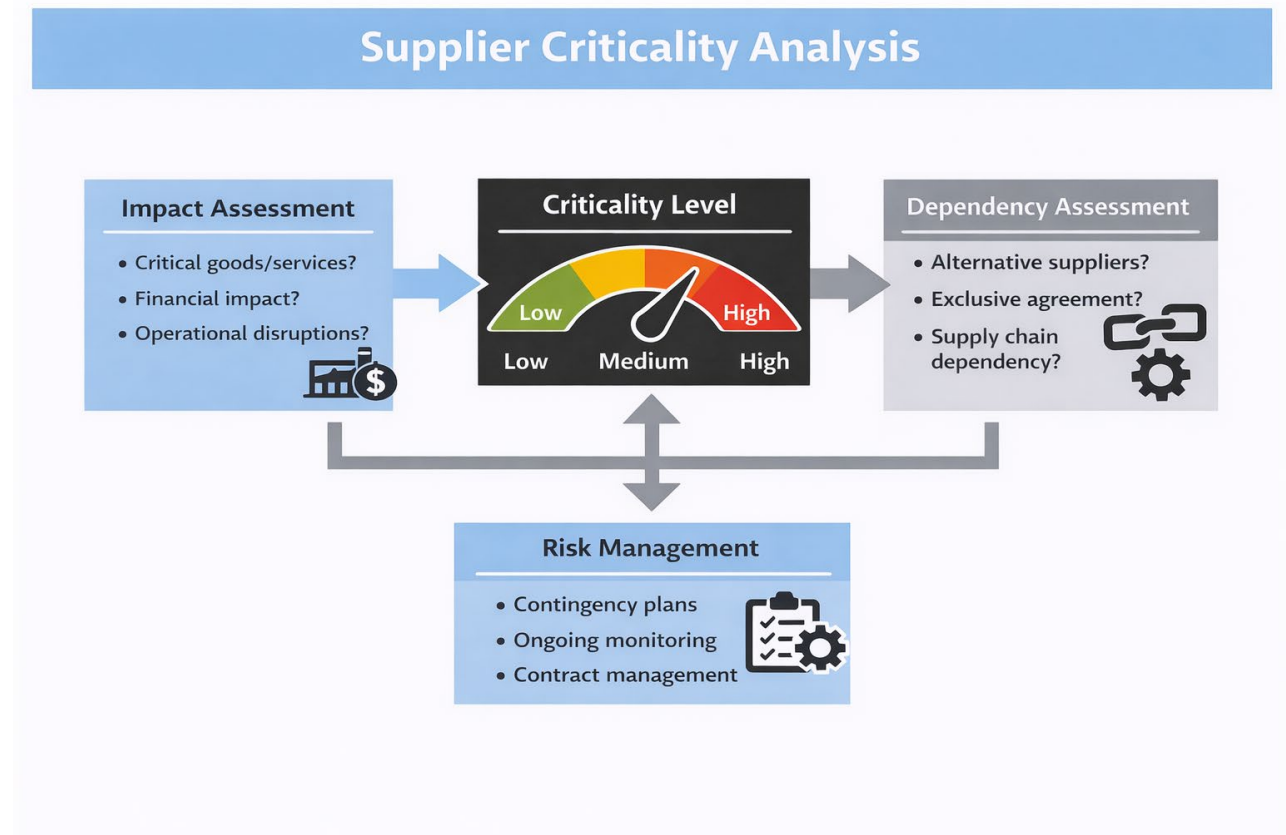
Supplier Criticality Analysis

Impact Assessment
• Critical goods/services?
• Financial impact?
• Operational disruptions?

Criticality Level
Low
High
Low Medium High

Dependency Assessment
• Alternative suppliers?
• Exclusive agreement?
• Supply chain dependency?

Risk Management
• Contingency plans
• Ongoing monitoring
• Contract management